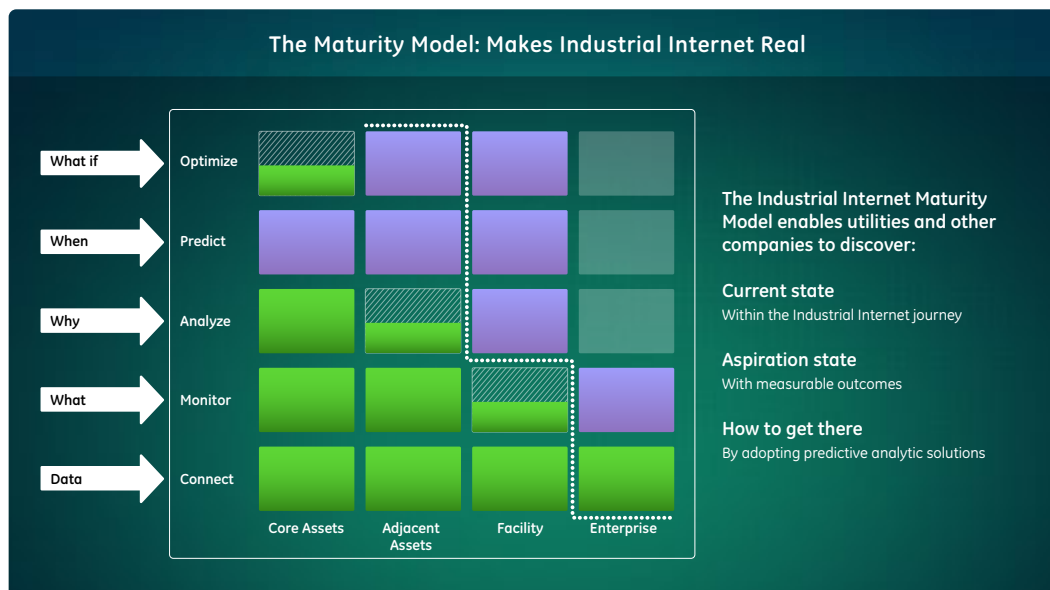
The Maturity Model: Makes Industrial Internet Real

What if
Optimize

When
Predict

Why
Analyze

What
Monitor

Data
Connect

Core Assets
Adjacent Assets
Facility
Enterprise

The Industrial Internet Maturity Model enables utilities and other companies to discover:

Current state
Within the Industrial Internet journey

Aspiration state
With measurable outcomes

How to get there
By adopting predictive analytic solutions